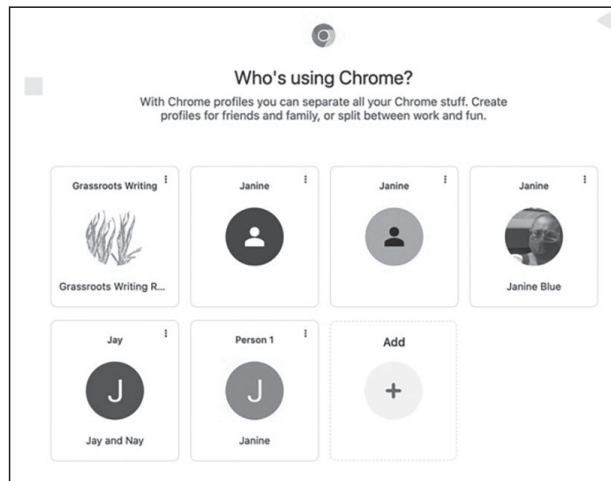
Who's using Chrome?

With Chrome profiles you can separate all your Chrome stuff. Create profiles for friends and family, or split between work and fun.

Grassroots Writing

Grassroots Writing R...

Janine

Janine

Janine

Janine Blue

Jay

J

Jay and Nay

Person 1

J

Janine

Add

+